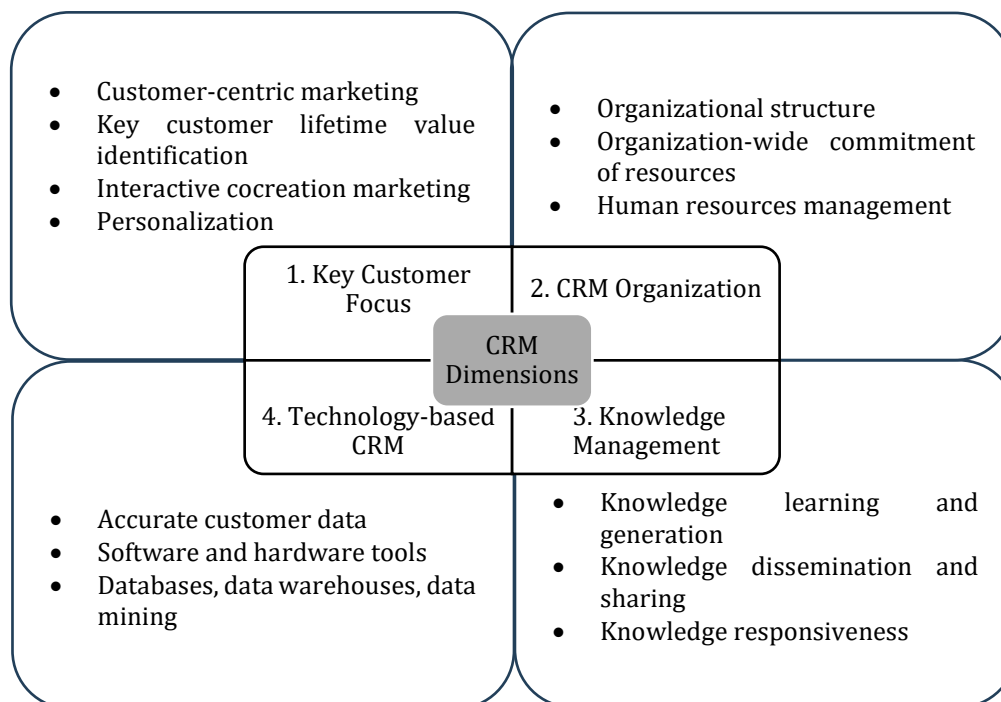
- Customer-centric marketing
- Key customer lifetime value identification
- Interactive cocreation marketing
- Personalization

- Organizational structure
- Organization-wide commitment of resources
- Human resources management

1. Key Customer Focus

2. CRM Organization

CRM Dimensions

4. Technology-based CRM

3. Knowledge Management

- Accurate customer data
- Software and hardware tools
- Databases, data warehouses, data mining

- Knowledge learning and generation
- Knowledge dissemination and sharing
- Knowledge responsiveness